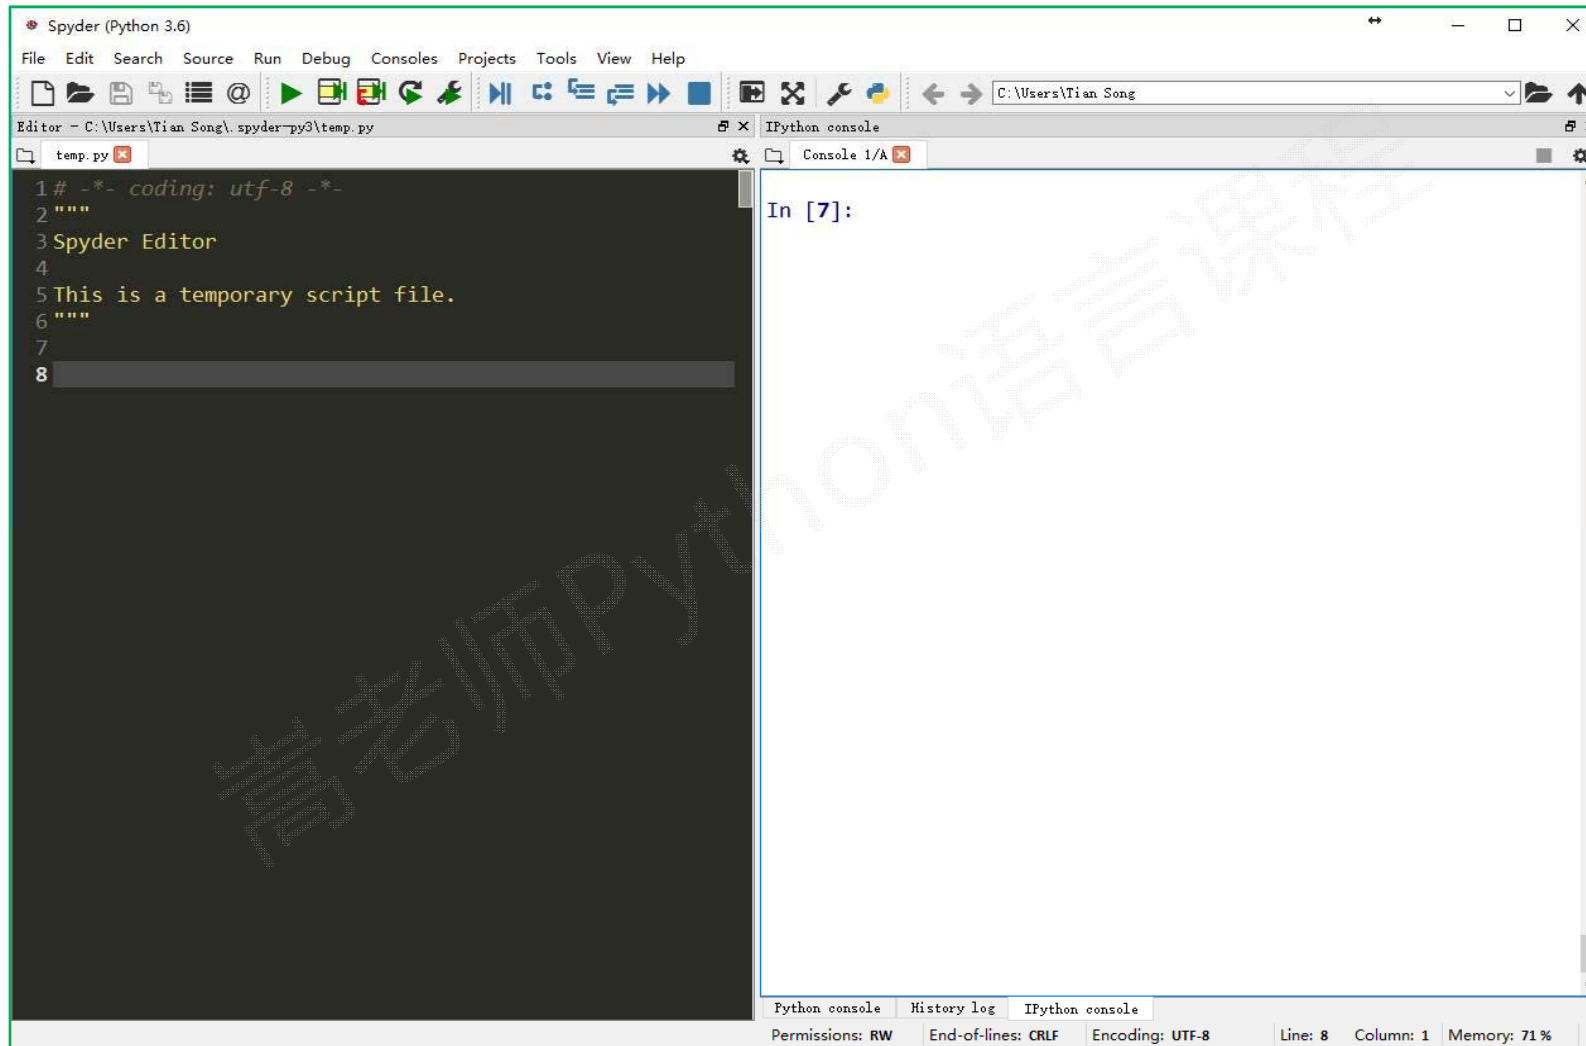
Spyder (Python 3.6)

File Edit Search Source Run Debug Consoles Projects Tools View Help

C:\Users\Tian Song

Editor - C:\Users\Tian Song\.spyder-py3\temp.py

temp.py

1 # -*- coding: utf-8 -*-
2 """
3 Spyder Editor
4
5 This is a temporary script file.
6 """
7
8

IPython console

Console 1/A

In [7]:

Python console History log IPython console

Permissions: RW End-of-lines: CRLF Encoding: UTF-8 Line: 8 Column: 1 Memory: 71 %

青老师Python语言课程